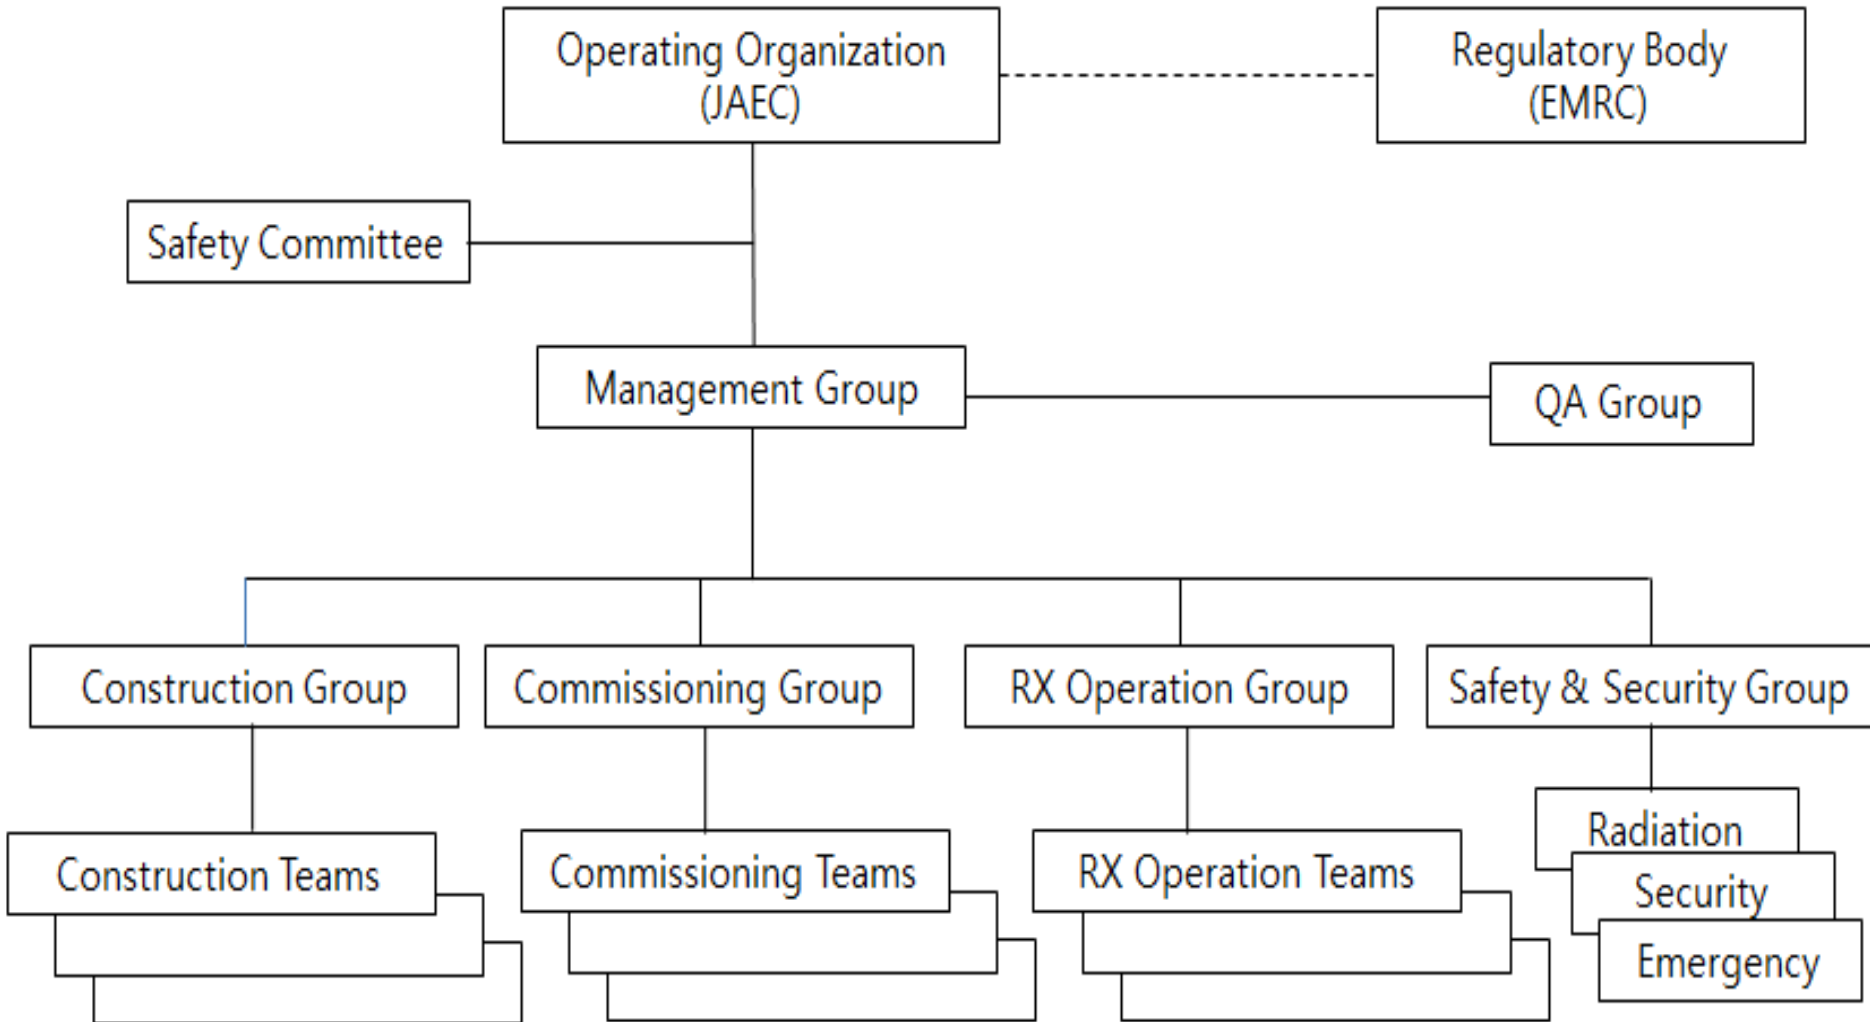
Operating Organization (JAEC)

Regulatory Body (EMRC)

Safety Committee

Management Group

QA Group

Construction Group

Commissioning Group

RX Operation Group

Safety & Security Group

Construction Teams

Commissioning Teams

RX Operation Teams

Radiation

Security

Emergency